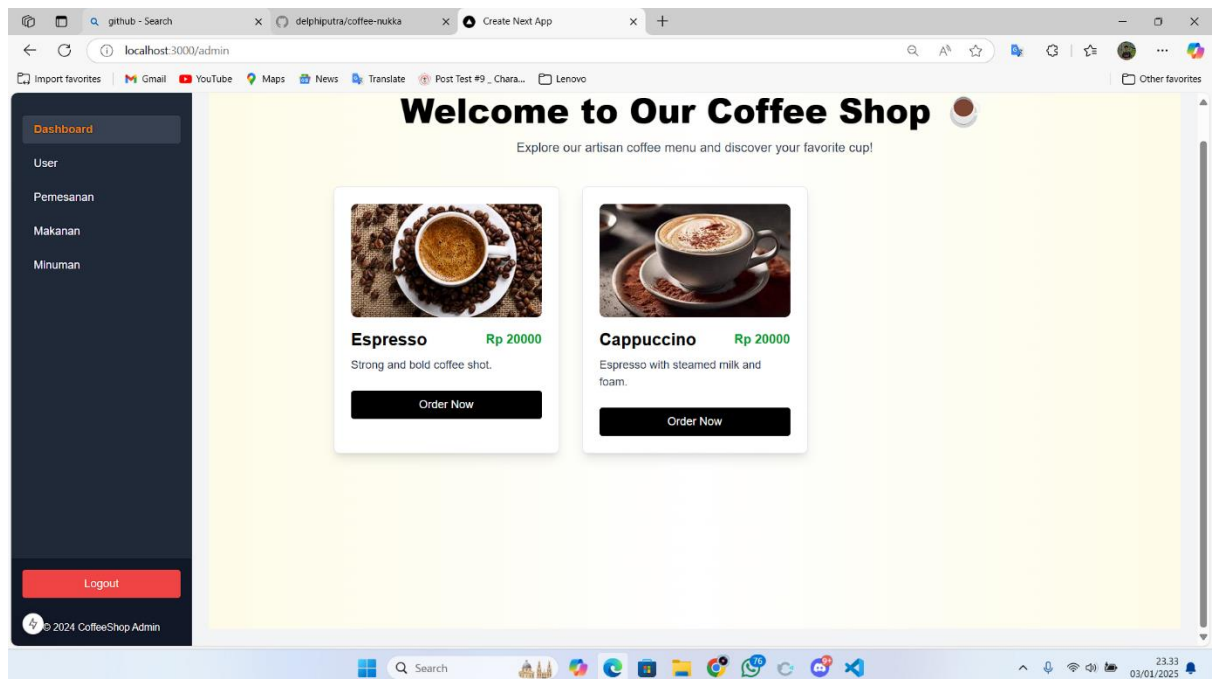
github - Search
delphiputra/coffee-nukka
Create Next App
localhost:3000/admin
Import favorites
Gmail
YouTube
Maps
News
Translate
Post Test #9 _ Chara...
Lenovo
Other favorites

Dashboard
User
Pemesanan
Makanan
Minuman

Welcome to Our Coffee Shop

Explore our artisan coffee menu and discover your favorite cup!

Espresso Rp 20000
Strong and bold coffee shot.
Order Now

Cappuccino Rp 20000
Espresso with steamed milk and foam.
Order Now

Logout
© 2024 CoffeeShop Admin

Search
23.33
03/01/2025